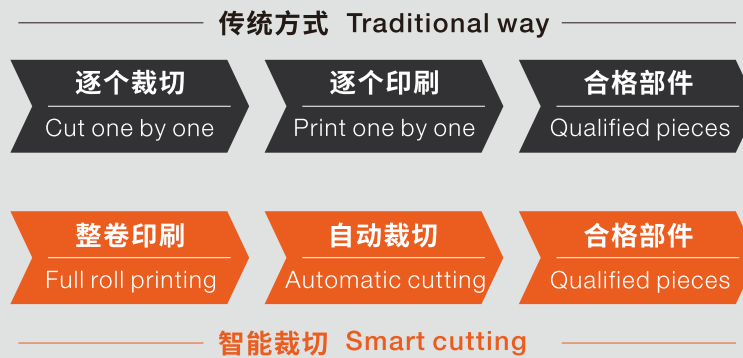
传统方式 Traditional way

逐个裁切
Cut one by one

逐个印刷
Print one by one

合格部件
Qualified pieces

整卷印刷
Full roll printing

自动裁切
Automatic cutting

合格部件
Qualified pieces

智能裁切 Smart cutting